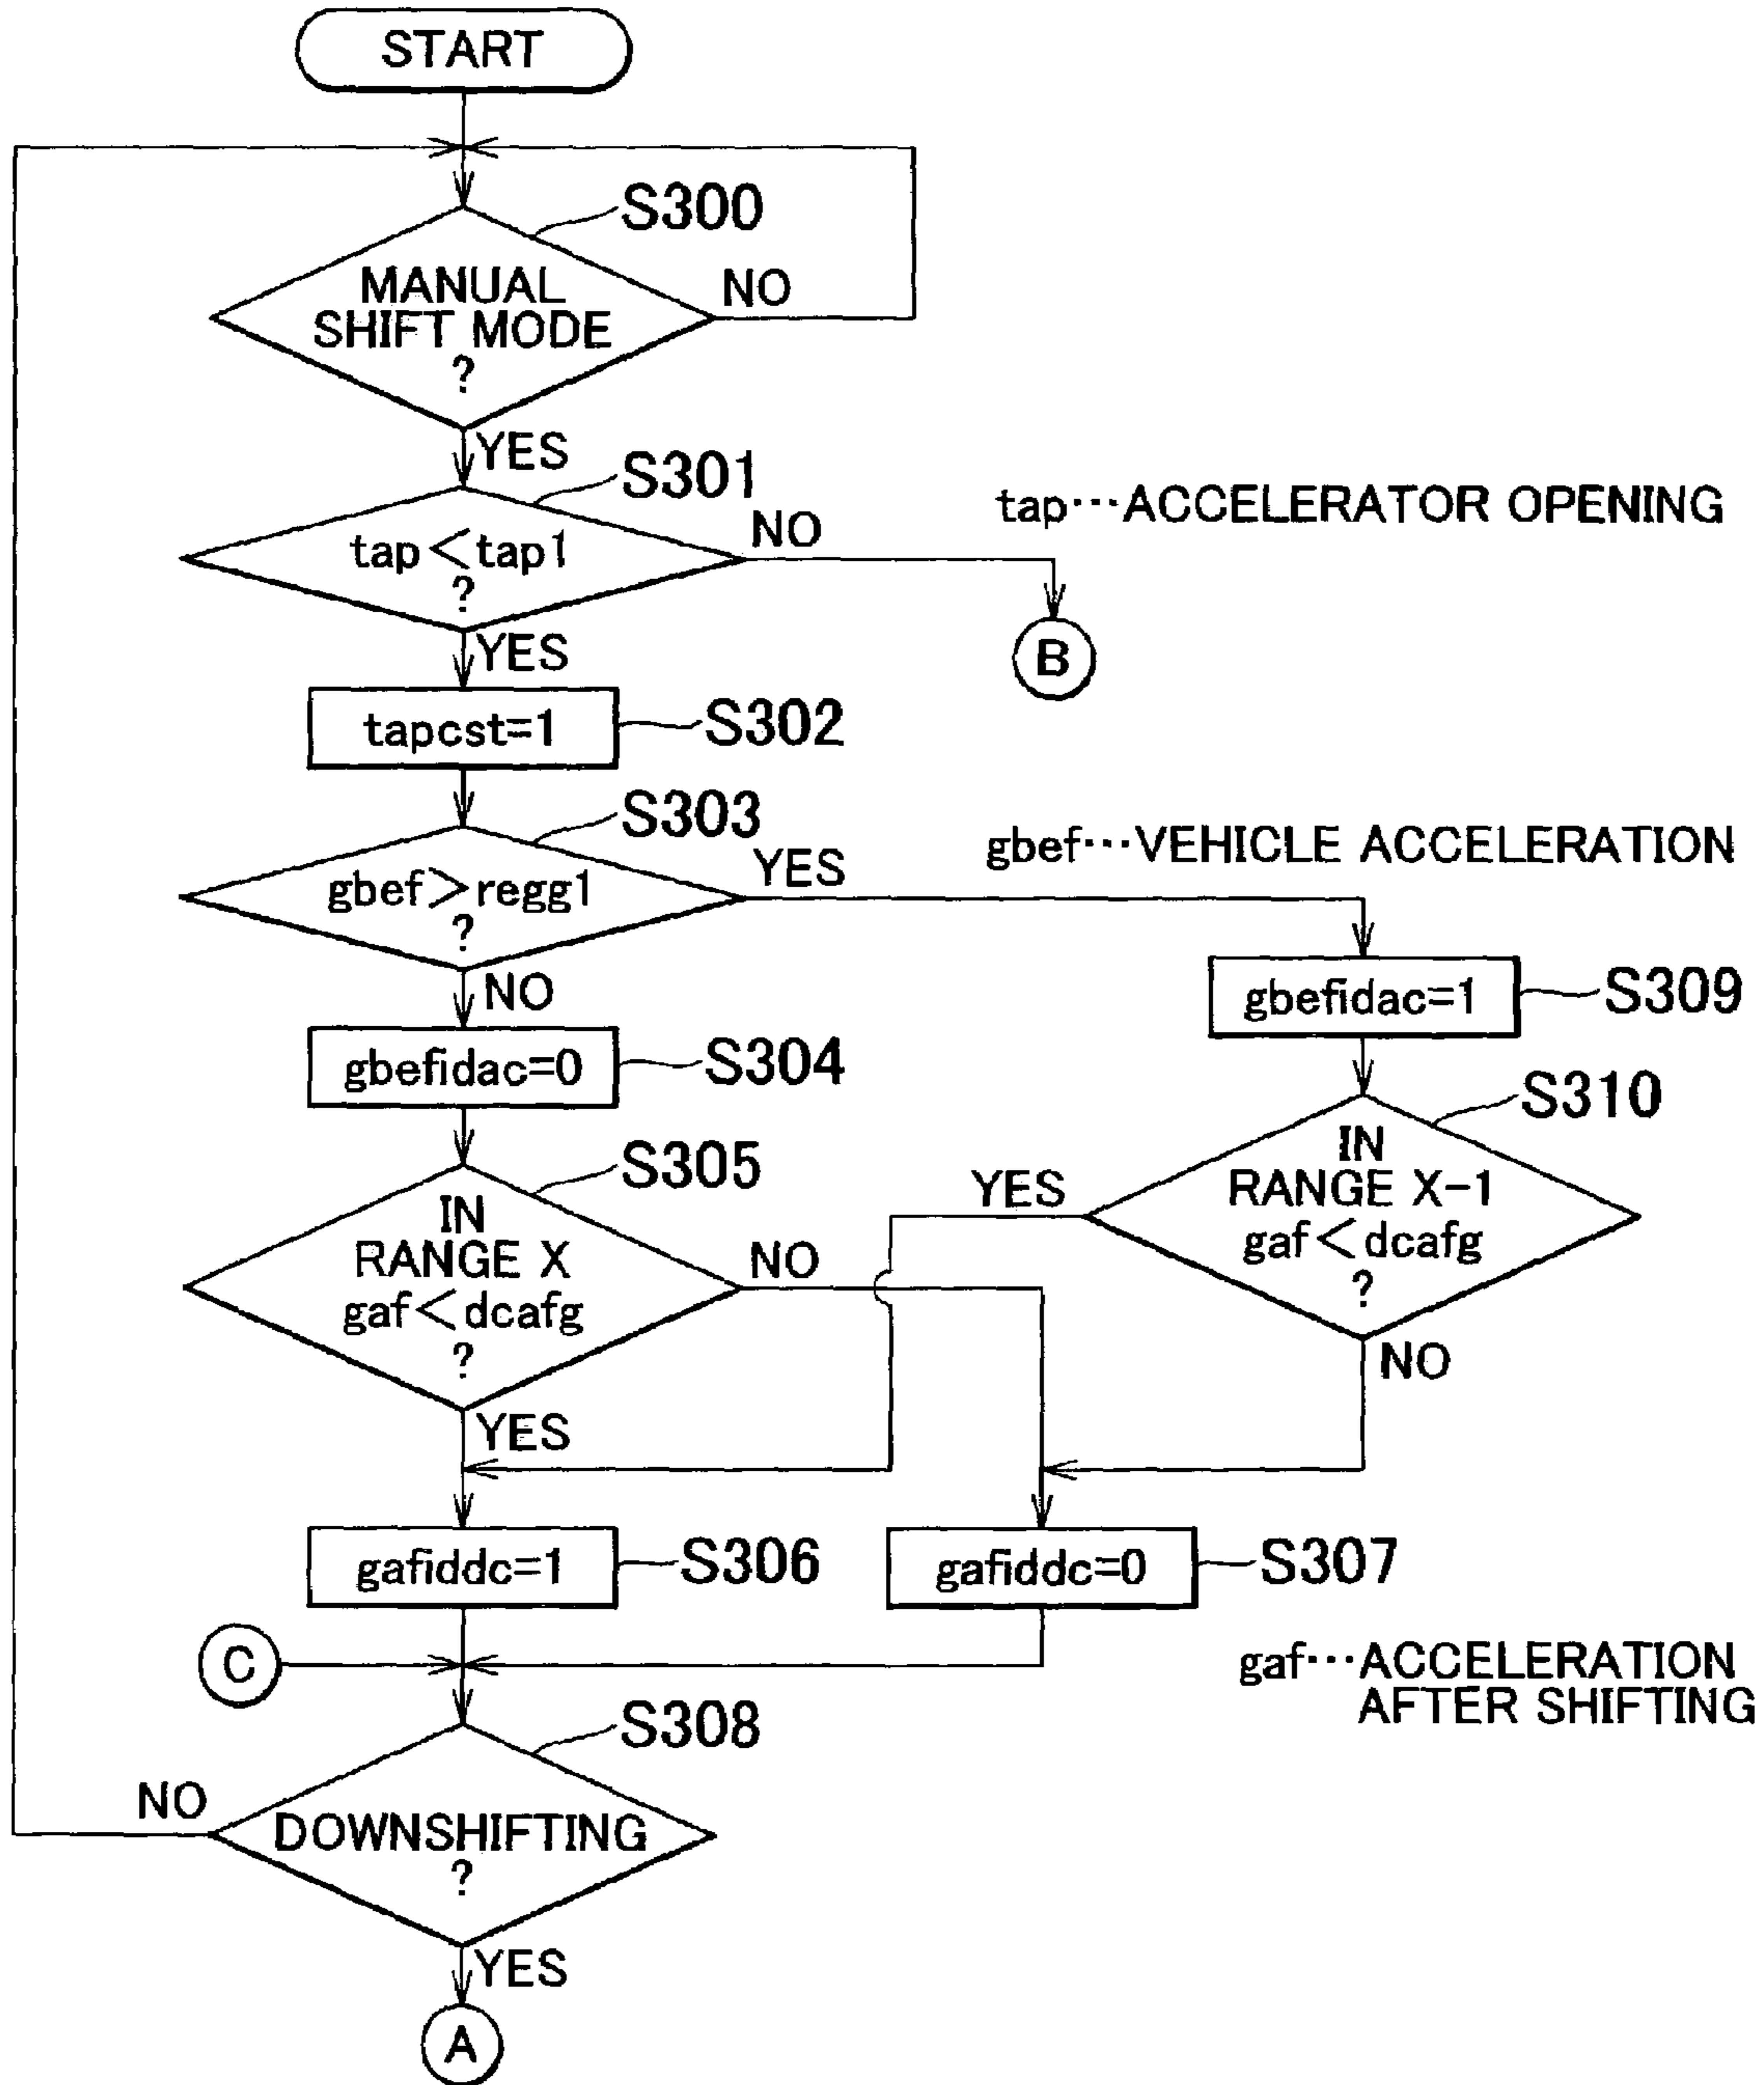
START

S300

MANUAL SHIFT MODE ?

NO

YES

S301

tap < tap1 ?

NO

tap···ACCELERATOR OPENING

B

YES

tapcst=1

S302

S303

gbef···VEHICLE ACCELERATION

gbef > regg1 ?

YES

NO

gbefidac=1

S309

gbefidac=0

S304

S310

S305

IN RANGE X-1 gaf < dcafg ?

YES

IN RANGE X gaf < dcafg ?

NO

NO

YES

gafiddc=1

S306

gafiddc=0

S307

C

gaf···ACCELERATION AFTER SHIFTING

S308

NO

DOWNSHIFTING ?

YES

A